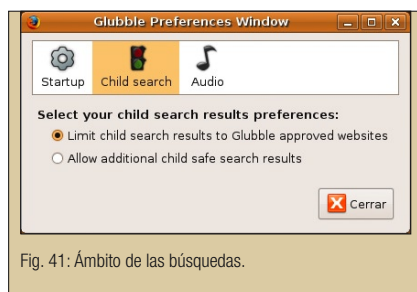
Glubble Preferences Window

Startup Child search Audio

Select your child search results preferences:

Limit child search results to Glubble approved websites

Allow additional child safe search results

Cerrar

Fig. 41: Ámbito de las búsquedas.